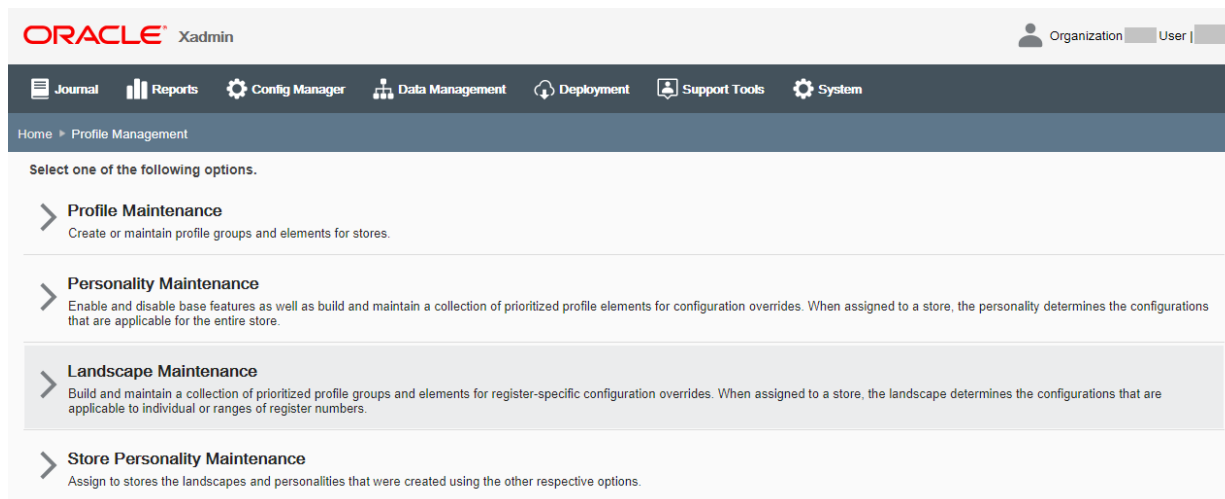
ORACLE Xadmin

Organization User |

Journal Reports Config Manager Data Management Deployment Support Tools System

Home ▸ Profile Management

Select one of the following options.

Profile Maintenance
Create or maintain profile groups and elements for stores.

Personality Maintenance
Enable and disable base features as well as build and maintain a collection of prioritized profile elements for configuration overrides. When assigned to a store, the personality determines the configurations that are applicable for the entire store.

Landscape Maintenance
Build and maintain a collection of prioritized profile groups and elements for register-specific configuration overrides. When assigned to a store, the landscape determines the configurations that are applicable to individual or ranges of register numbers.

Store Personality Maintenance
Assign to stores the landscapes and personalities that were created using the other respective options.